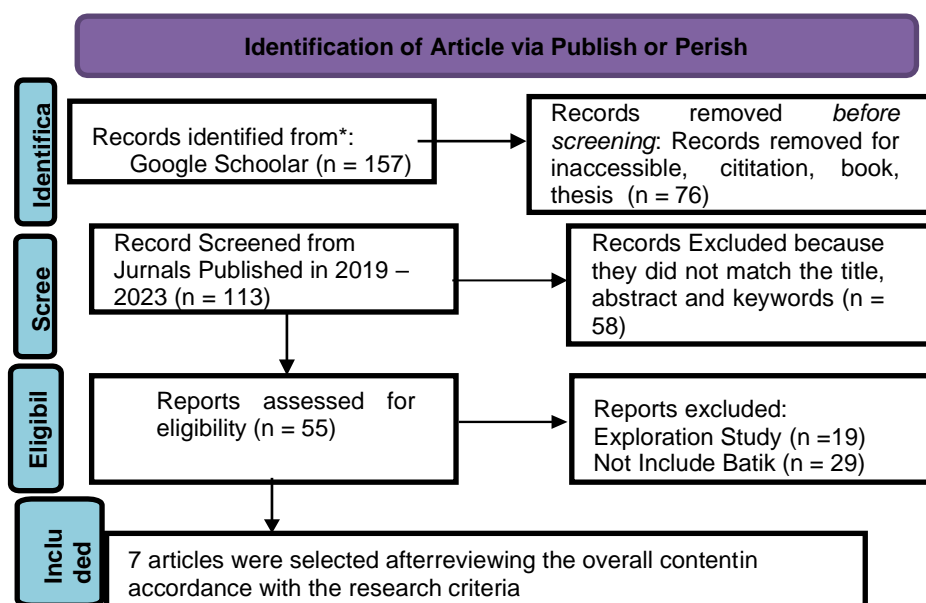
Identification of Article via Publish or Perish

Identifica

Records identified from*: Google Schoolar (n = 157)

Records removed *before screening*: Records removed for inaccessible, cititation, book, thesis (n = 76)

Scree

Record Screened from Jurnals Published in 2019 – 2023 (n = 113)

Records Excluded because they did not match the title, abstract and keywords (n = 58)

Eligibil

Reports assessed for eligibility (n = 55)

Reports excluded:
Exploration Study (n =19)
Not Include Batik (n = 29)

Inclu ded

7 articles were selected afterreviewing the overall contentin accordance with the research criteria